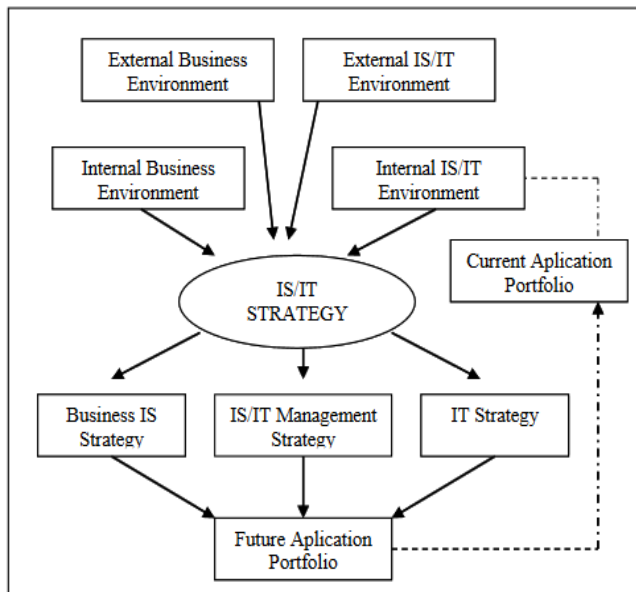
External Business Environment

External IS/IT Environment

Internal Business Environment

Internal IS/IT Environment

Current Aplication Portfolio

IS/IT STRATEGY

Business IS Strategy

IS/IT Management Strategy

IT Strategy

Future Aplication Portfolio